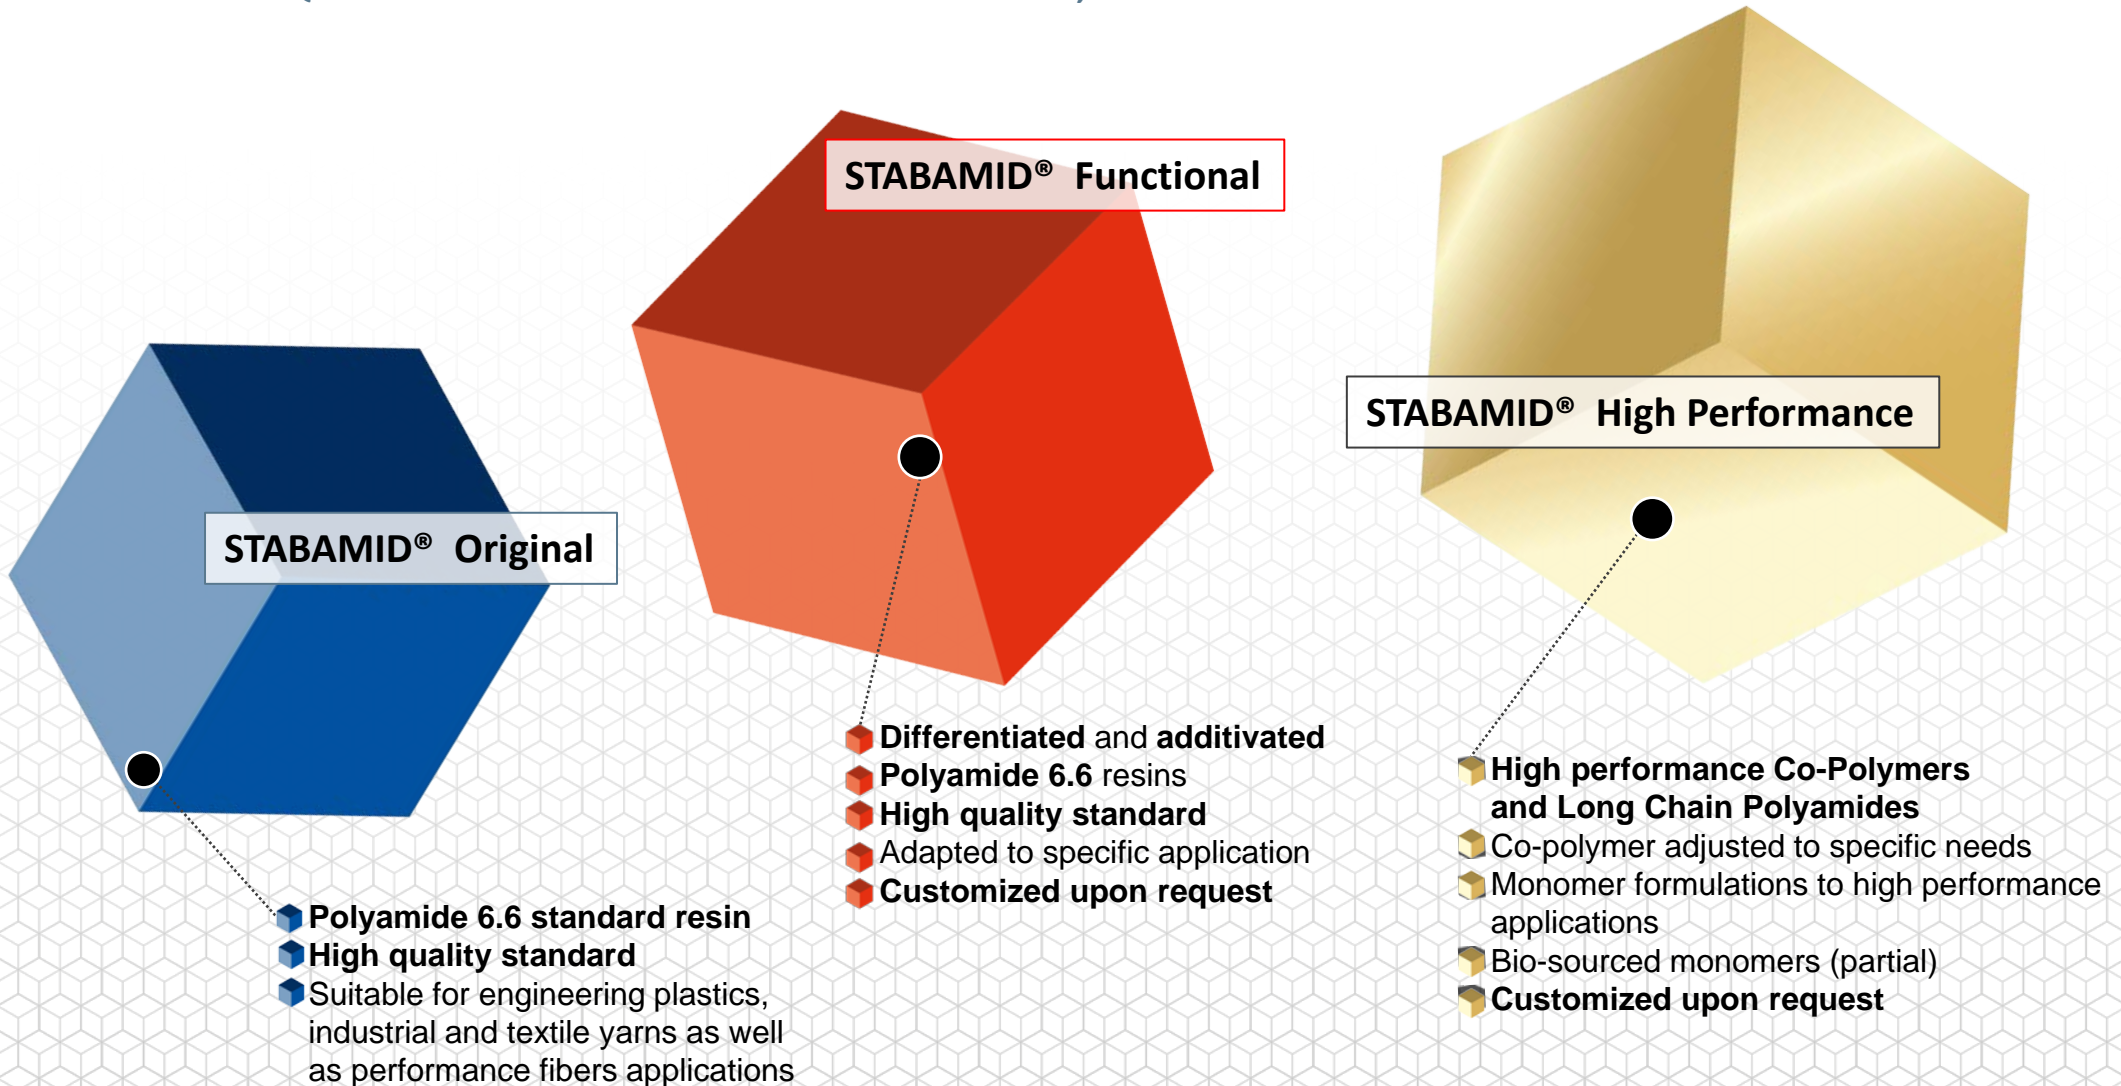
STABAMID® Functional

STABAMID® High Performance

STABAMID® Original

Differentiated and additivated
Polyamide 6.6 resins
High quality standard
Adapted to specific application
Customized upon request

High performance Co-Polymers and Long Chain Polyamides
Co-polymer adjusted to specific needs
Monomer formulations to high performance applications
Bio-sourced monomers (partial)
Customized upon request

Polyamide 6.6 standard resin
High quality standard
Suitable for engineering plastics, industrial and textile yarns as well as performance fibers applications